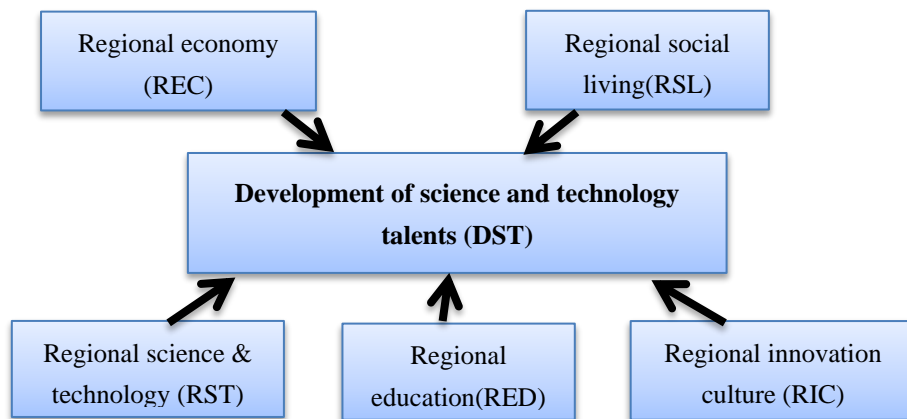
Regional economy (REC)

Regional social living(RSL)

**Development of science and technology talents (DST)**

Regional science & technology (RST)

Regional education(RED)

Regional innovation culture (RIC)